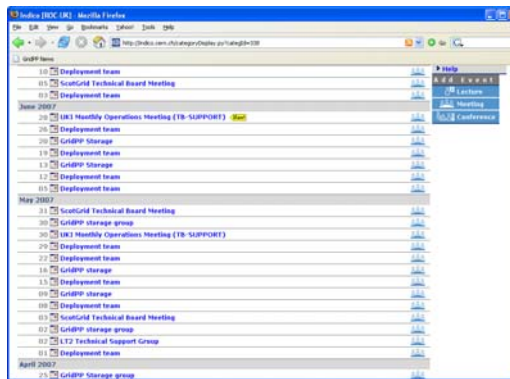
Indico [ROC-UK] - Mozilla Firefox

File Edit View Go Bookmarks Yahoo! Tools Help

http://indico.cern.ch/categoryDisplay.py?categId=338

GridPP News

10 Deployment team
05 ScotGrid Technical Board Meeting
01 Deployment team

June 2007
28 UKI Monthly Operations Meeting (TB-SUPPORT) New!
26 Deployment team
20 GridPP Storage
19 Deployment team
13 GridPP Storage
12 Deployment team
05 Deployment team

May 2007
31 ScotGrid Technical Board Meeting
30 GridPP storage group
30 UKI Monthly Operations Meeting (TB-SUPPORT)
29 Deployment team
22 Deployment team
16 GridPP storage
15 Deployment team
09 GridPP storage
08 Deployment team
03 ScotGrid Technical Board Meeting
02 GridPP storage group
02 LT2 Technical Support Group
01 Deployment team

April 2007
25 GridPP Storage group

Help
Add Event
Lecture
Meeting
Conference